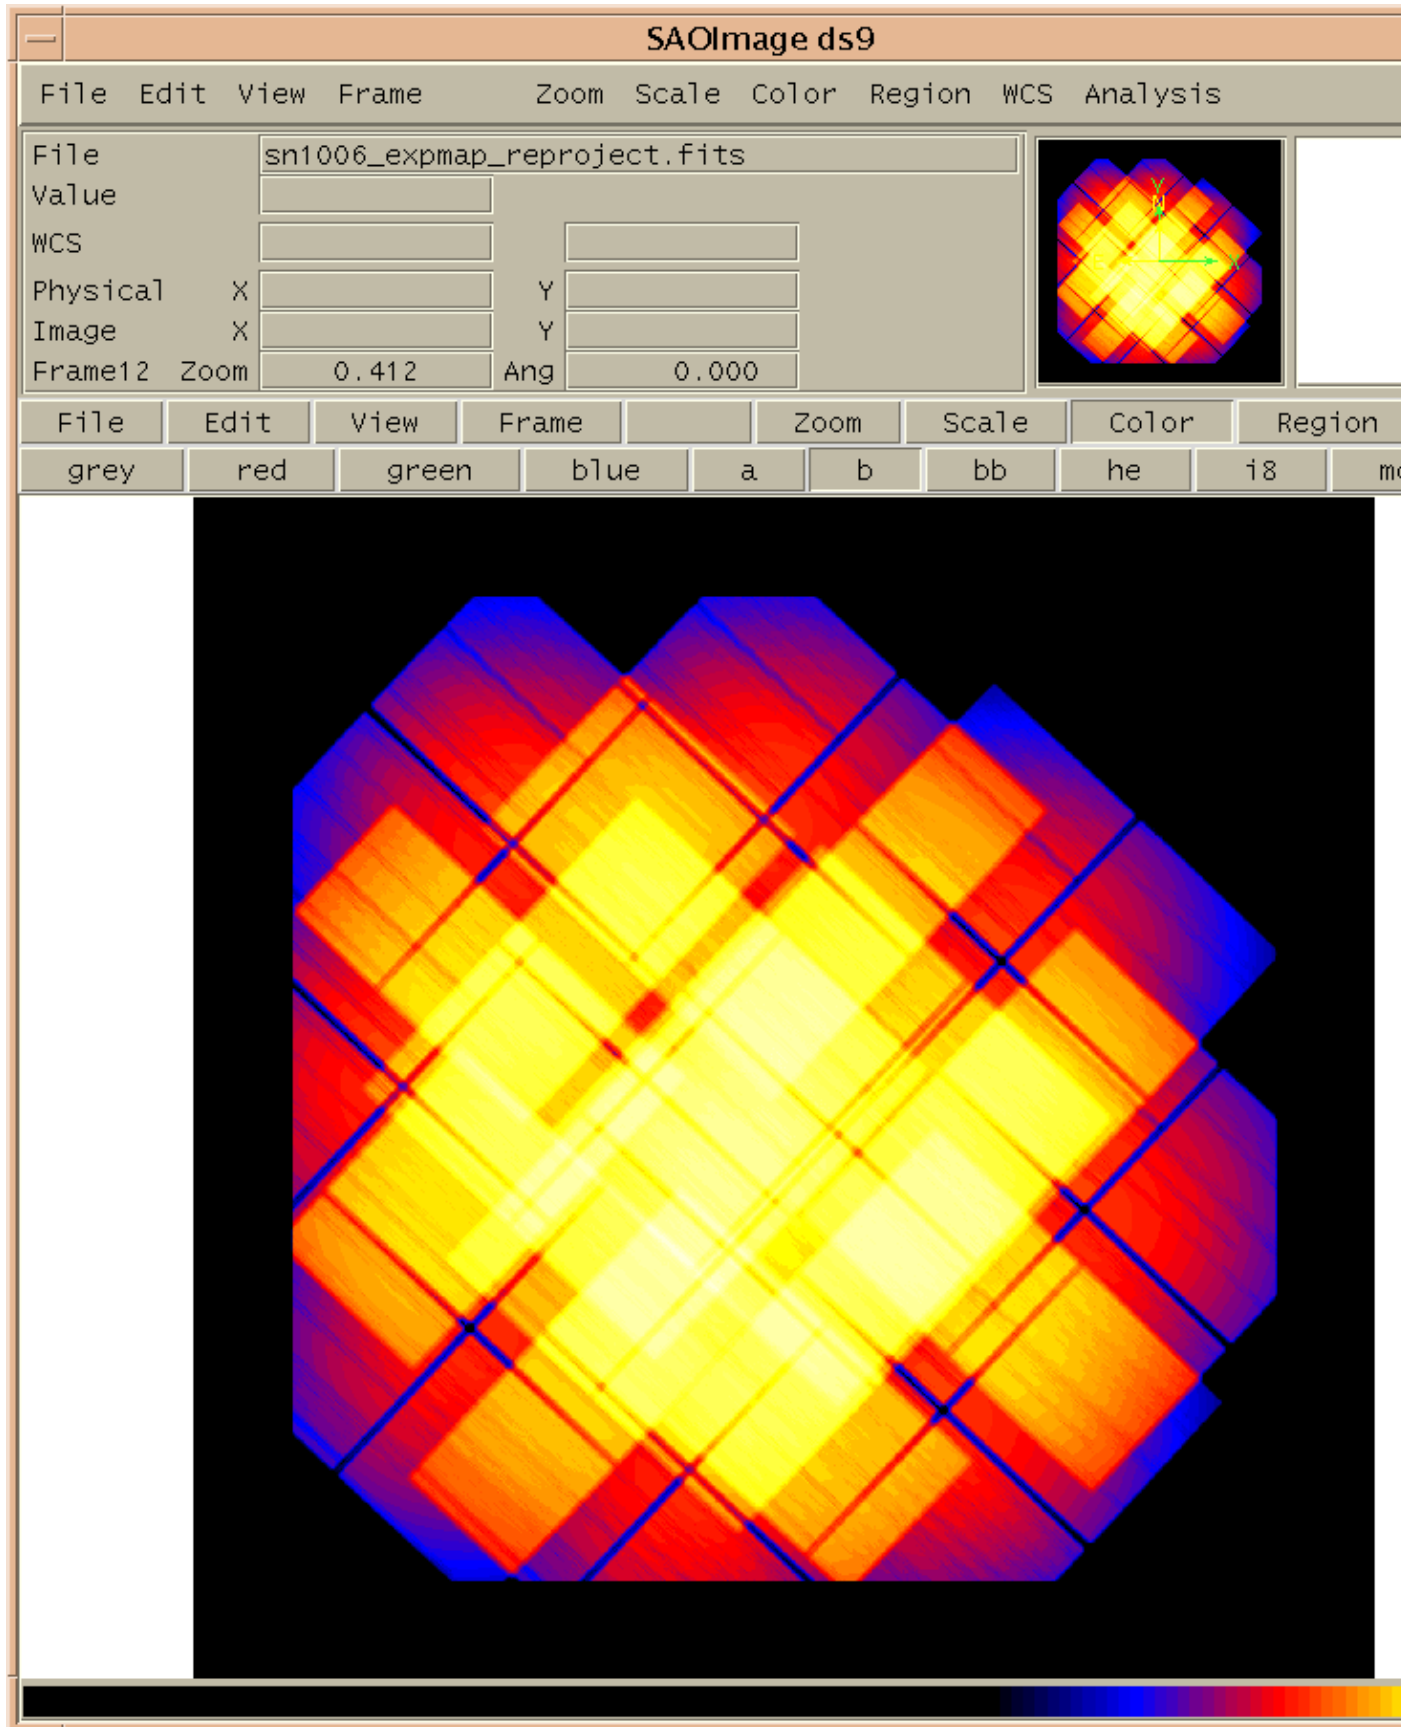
SAOImage ds9

File Edit View Frame Zoom Scale Color Region WCS Analysis

File sn1006_expmap_reproject.fits
Value
WCS
Physical X Y
Image X Y
Frame12 Zoom 0.412 Ang 0.000

Y
N
Y

File Edit View Frame Zoom Scale Color Region

grey red green blue a b bb he i8 m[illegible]